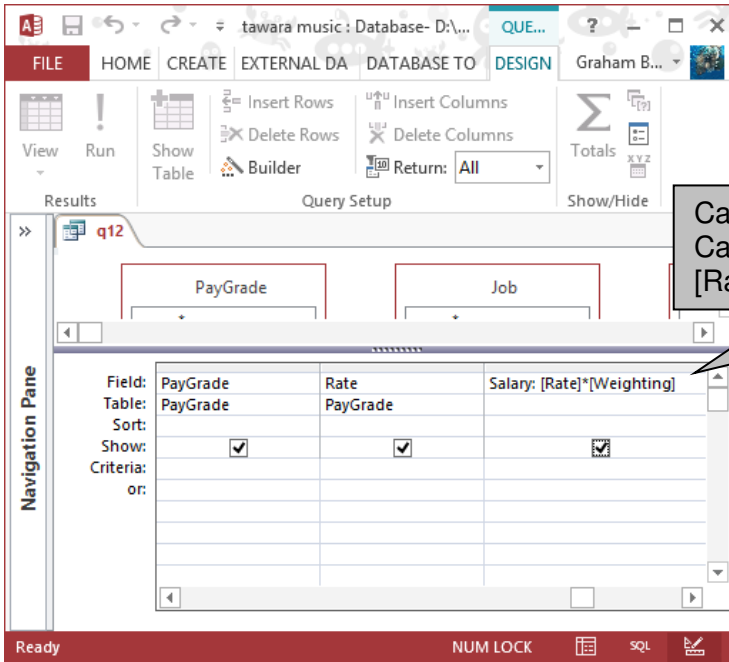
tawara music : Database- D:\...
QUE...
?
FILE
HOME
CREATE
EXTERNAL DA
DATABASE TO
DESIGN
Graham B...
View
Run
Results
Show Table
Insert Rows
Delete Rows
Builder
Insert Columns
Delete Columns
Return: All
Query Setup
Totals
Show/Hide
Ca
Ca
[Ra
»
q12
PayGrade
Job
Navigation Pane

| Field: | PayGrade | Rate | Salary: [Rate]*[Weighting] |
|---|---|---|---|
| Table: | PayGrade | PayGrade | |
| Sort: | | | |
| Show: | ☑ | ☑ | ☑ |
| Criteria: | | | |
| or: | | | |

Ready
NUM LOCK
SQL